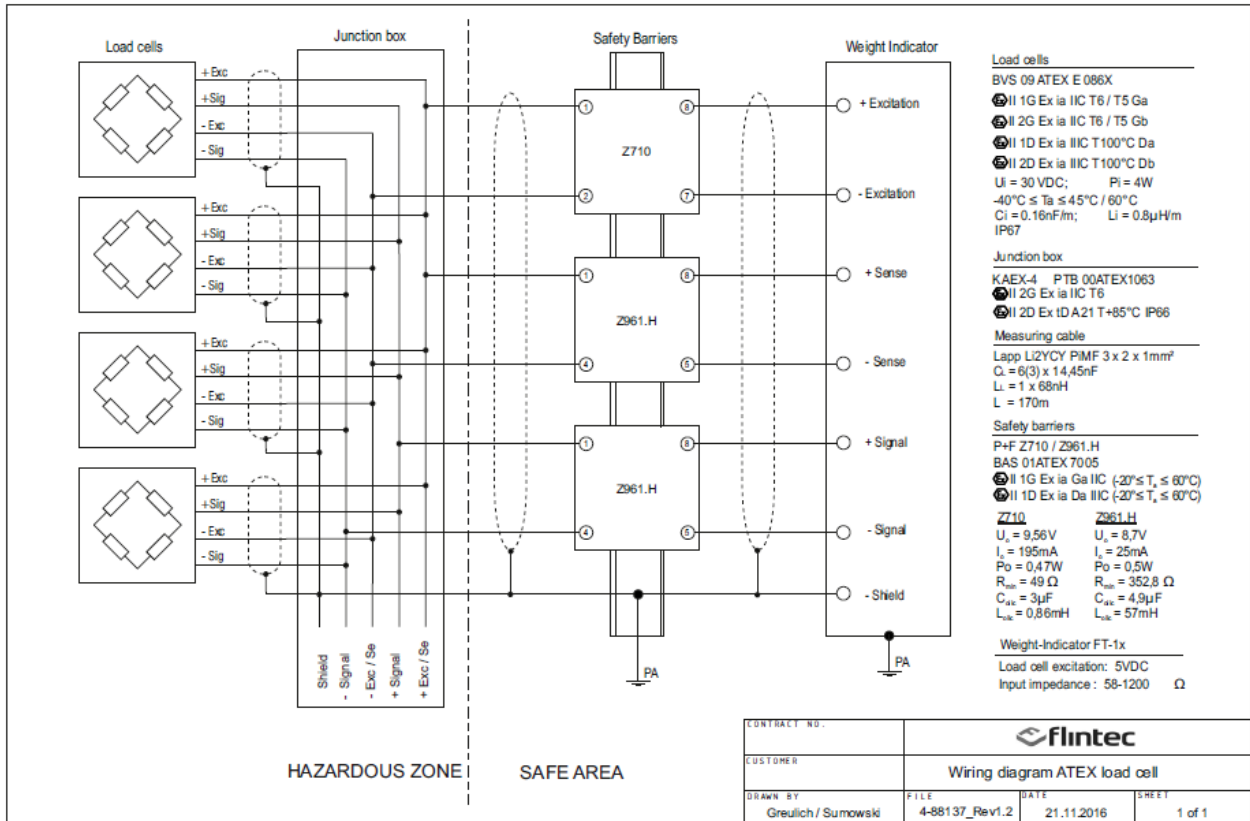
Load cells

+ Exc
+Sig
- Exc
- Sig

+ Exc
+Sig
- Exc
- Sig

+ Exc
+Sig
- Exc
- Sig

+ Exc
+Sig
- Exc
- Sig

Junction box

Shield
- Signal
- Exc / Se
+ Signal
+ Exc / Se

Safety Barriers

Z710
Z961.H
Z961.H

1 8
2 7
1 8
4 6
1 8
4 6

PA

Weight Indicator

+ Excitation
- Excitation
+ Sense
- Sense
+ Signal
- Signal
- Shield

PA

Load cells
BVS 09 ATEX E 086X
II 1G Ex ia IIC T6 / T5 Ga
II 2G Ex ia IIC T6 / T5 Gb
II 1D Ex ia IIIC T100°C Da
II 2D Ex ia IIIC T100°C Db
Ui = 30 VDC; Pi = 4W
-40°C ≤ Ta ≤ 45°C / 60°C
Ci = 0.16nF/m; Li = 0.8μH/m
IP67

Junction box
KAEX-4 PTB 00ATEX1063
II 2G Ex ia IIC T6
II 2D Ex tD A21 T+85°C IP66

Measuring cable
Lapp Li2YCY PiMF 3 x 2 x 1mm²
$C_L$ = 6(3) x 14,45nF
$L_L$ = 1 x 68nH
L = 170m

Safety barriers
P+F Z710 / Z961.H
BAS 01ATEX 7005
II 1G Ex ia Ga IIC (-20°≤ $T_a$ ≤ 60°C)
II 1D Ex ia Da IIIC (-20°≤ $T_a$ ≤ 60°C)

| Z710 | Z961.H |
|---|---|
| $U_o$ = 9,56V | $U_o$ = 8,7V |
| $I_o$ = 195mA | $I_o$ = 25mA |
| Po = 0,47W | Po = 0,5W |
| $R_{min}$ = 49 Ω | $R_{min}$ = 352,8 Ω |
| $C_{ext}$ = 3μF | $C_{ext}$ = 4,9μF |
| $L_{ext}$ = 0,86mH | $L_{ext}$ = 57mH |

Weight-Indicator FT-1x
Load cell excitation: 5VDC
Input impedance : 58-1200 Ω

HAZARDOUS ZONE
SAFE AREA

CONTRACT NO.
flintec
CUSTOMER
Wiring diagram ATEX load cell
DRAWN BY
Greulich / Sumowski
FILE
4-88137_Rev1.2
DATE
21.11.2016
SHEET
1 of 1